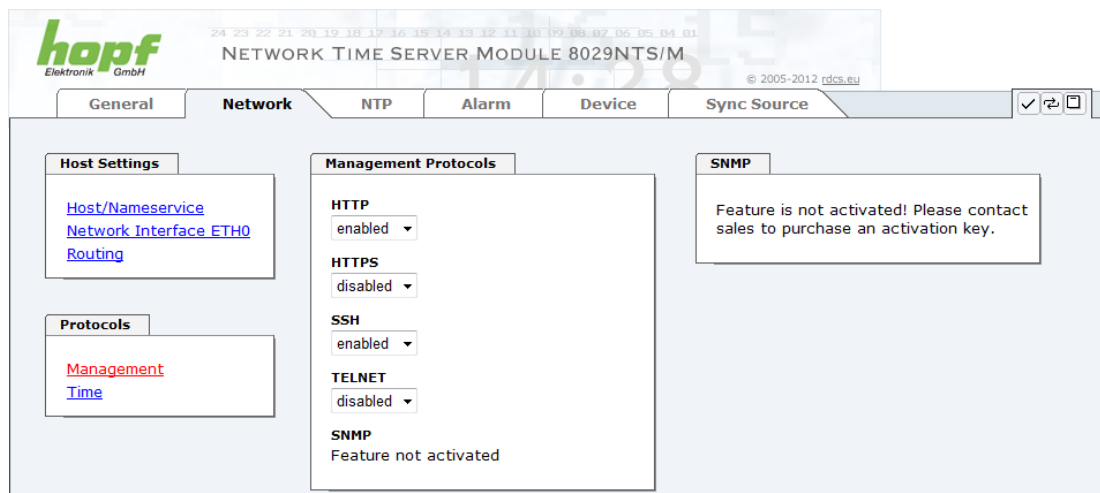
hopf
Elektronik GmbH

24 23 22 21 20 19 18 17 16 15 14 13 12 11 10 09 08 07 06 05 04 01

NETWORK TIME SERVER MODULE 8029NTS/M

© 2005-2012 rdcs.eu

General | Network | NTP | Alarm | Device | Sync Source

Host Settings

Host/Nameservice
Network Interface ETH0
Routing

Protocols

Management
Time

Management Protocols

HTTP
enabled

HTTPS
disabled

SSH
enabled

TELNET
disabled

SNMP
Feature not activated

SNMP

Feature is not activated! Please contact sales to purchase an activation key.